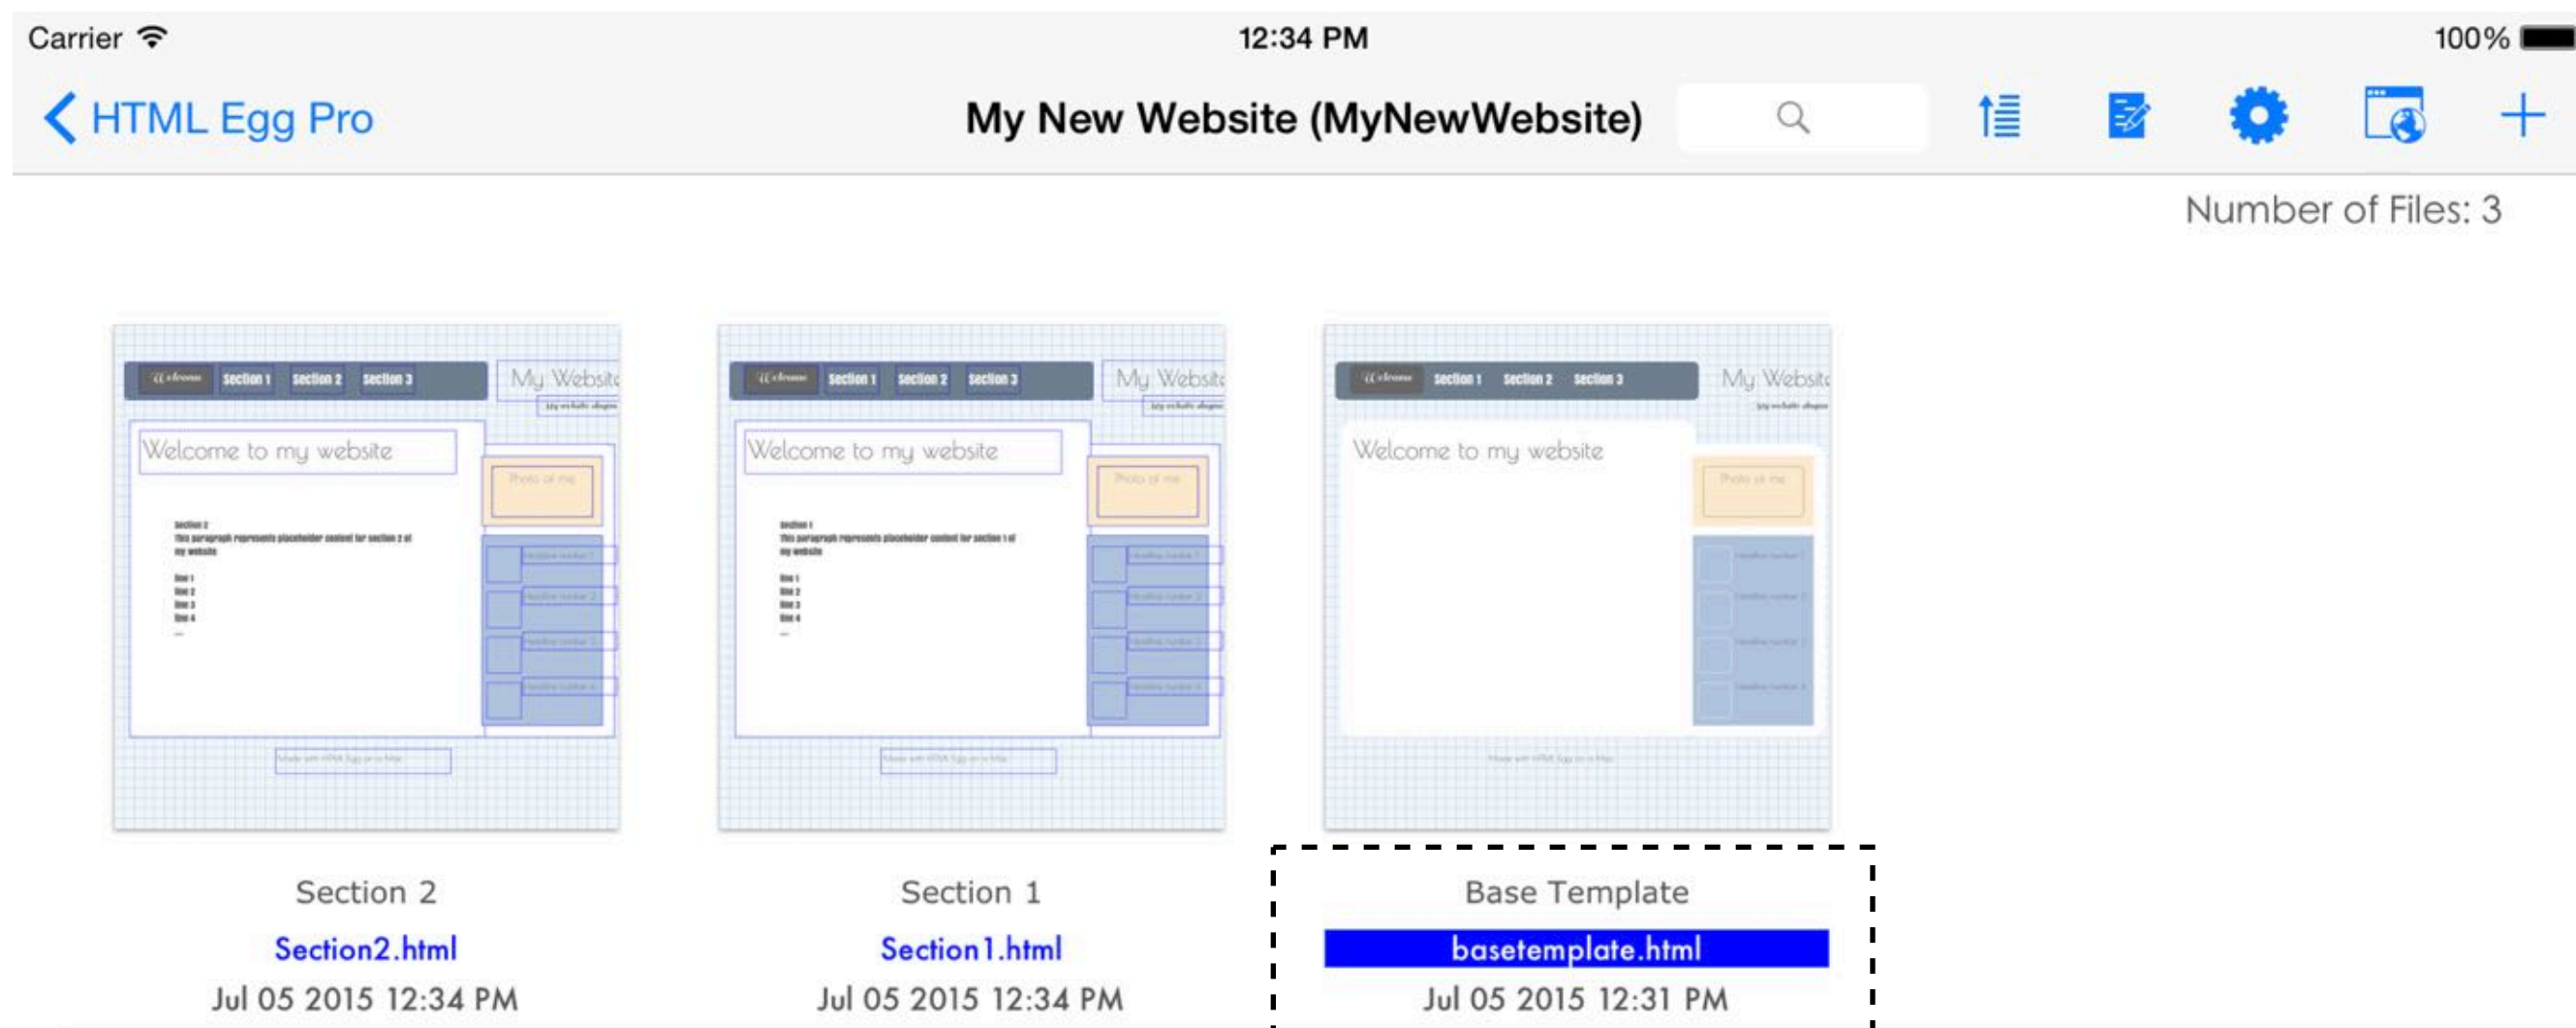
Carrier 12:34 PM 100%

HTML Egg Pro My New Website (MyNewWebsite)

Number of Files: 3

Welcome Section 1 Section 2 Section 3 My Website
Welcome to my website
Photo of me
Section 2
This paragraph represents placeholder content for section 2 of my website
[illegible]

Welcome Section 1 Section 2 Section 3 My Website
Welcome to my website
Photo of me
Section 1
This paragraph represents placeholder content for section 1 of my website
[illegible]

Welcome Section 1 Section 2 Section 3 My Website
Welcome to my website
Photo of me

Section 2
Section2.html
Jul 05 2015 12:34 PM

Section 1
Section1.html
Jul 05 2015 12:34 PM

Base Template
basetemplate.html
Jul 05 2015 12:31 PM